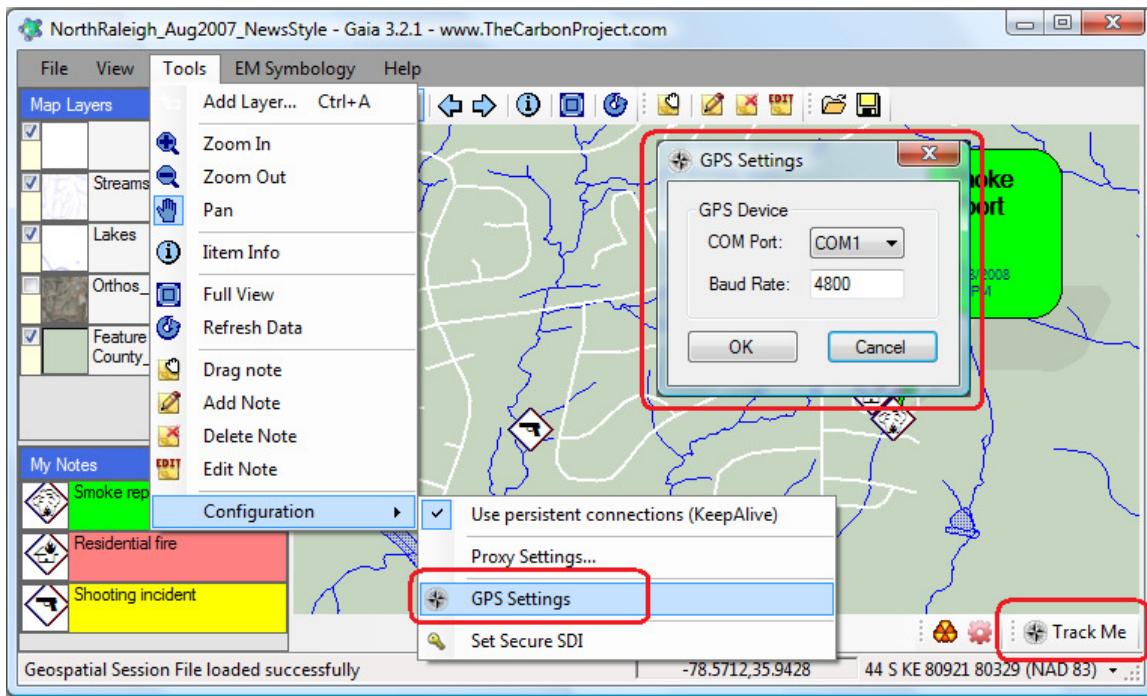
NorthRaleigh_Aug2007_NewsStyle - Gaia 3.2.1 - www.TheCarbonProject.com

File View Tools EM Symbology Help

Map Layers

Streams

Lakes

Orthos_

Feature County_

My Notes

Smoke rep

Residential fire

Shooting incident

Add Layer... Ctrl+A

Zoom In

Zoom Out

Pan

Iitem Info

Full View

Refresh Data

Drag note

Add Note

Delete Note

Edit Note

Configuration

Use persistent connections (KeepAlive)

Proxy Settings...

GPS Settings

Set Secure SDI

GPS Settings

GPS Device

COM Port: COM1

Baud Rate: 4800

OK

Cancel

oke
ort

8/2008
PM

EDIT

Track Me

Geospatial Session File loaded successfully

-78.5712,35.9428

44 S KE 80921 80329 (NAD 83)